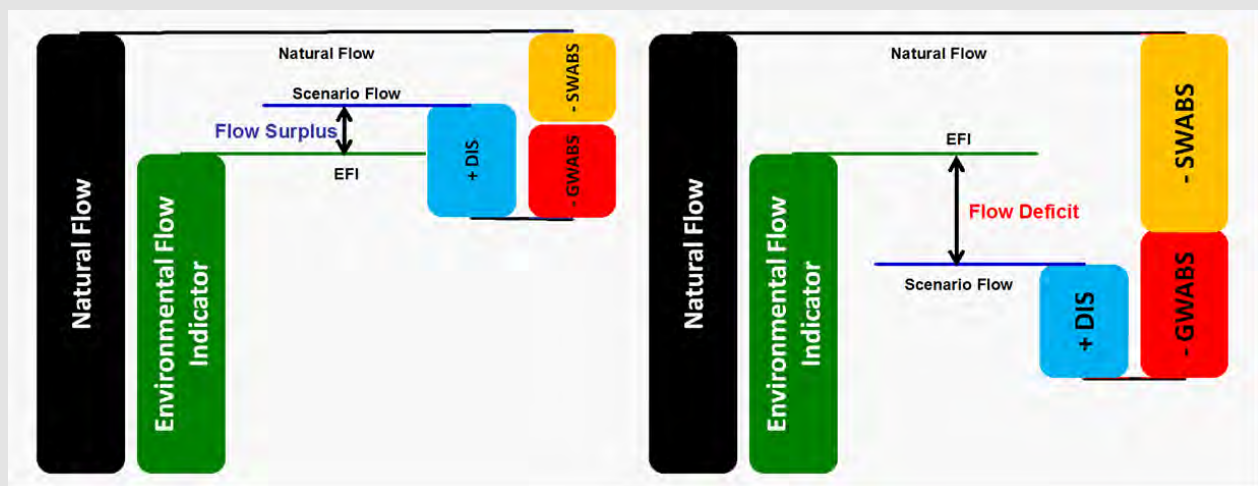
Natural Flow

Natural Flow

Scenario Flow

Flow Surplus

EFI

+ DIS

- SWABS

- GWABS

Environmental Flow Indicator

Natural Flow

Natural Flow

EFI

Flow Deficit

Scenario Flow

+ DIS

- SWABS

- GWABS

Environmental Flow Indicator